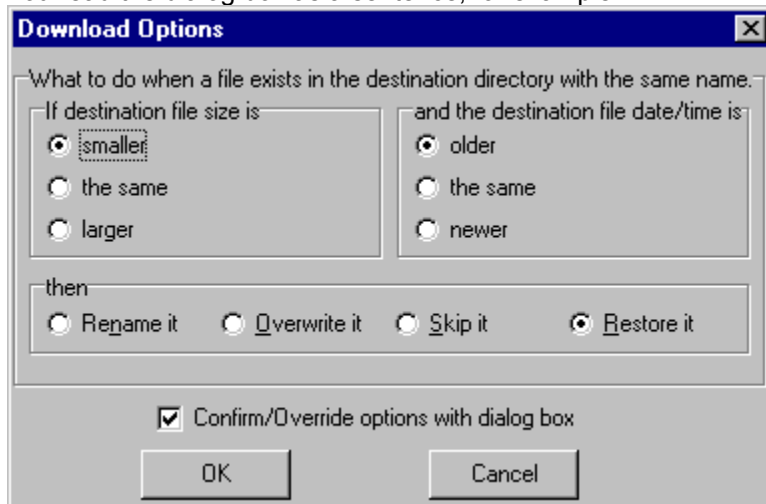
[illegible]

Download Options

What to do when a file exists in the destination directory with the same name.

If destination file size is
smaller
the same
larger

and the destination file date/time is
older
the same
newer

then
Rename it
Overwrite it
Skip it
Restore it

Confirm/Override options with dialog box

OK

Cancel